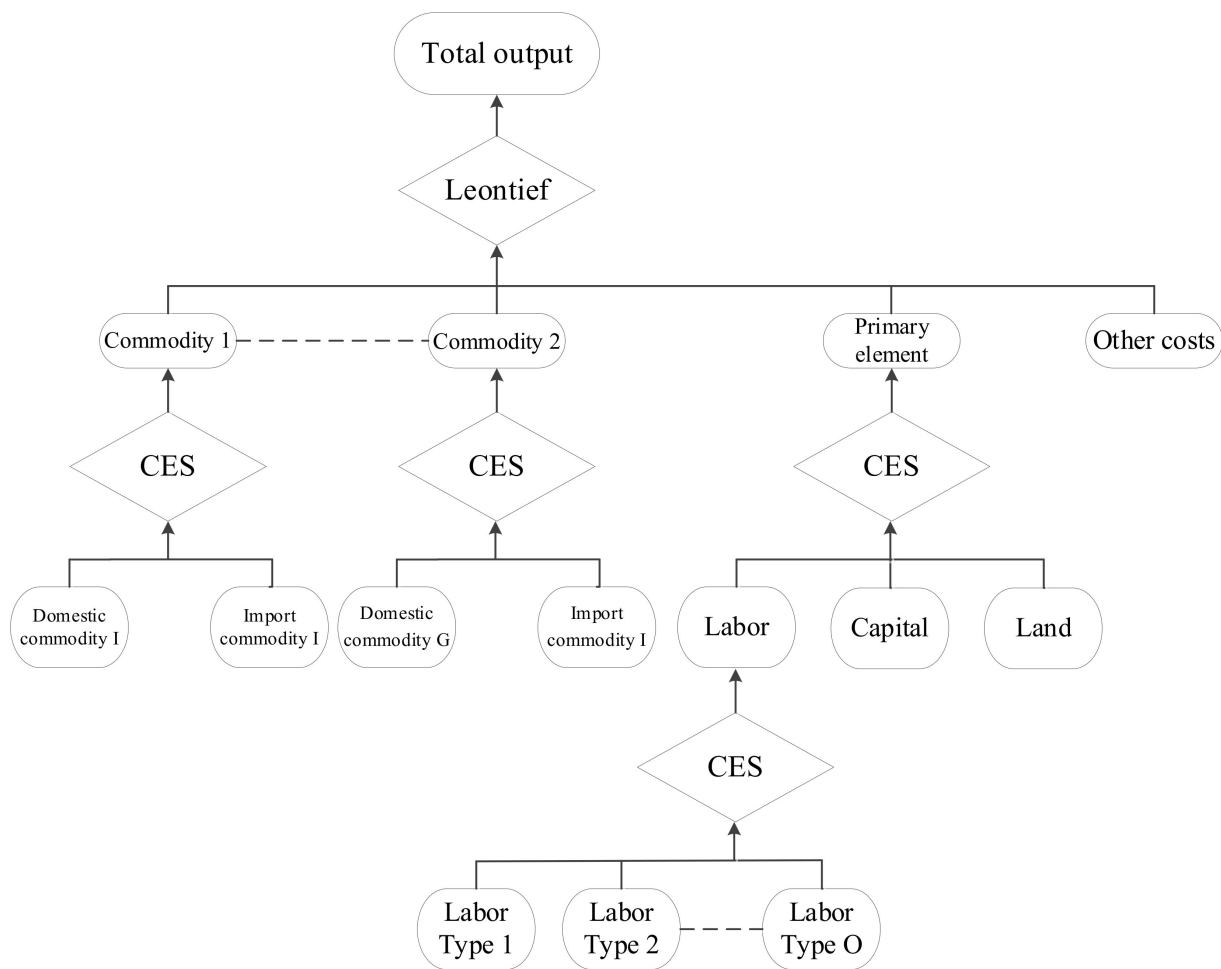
Total output

Leontief

Commodity 1

Commodity 2

Primary element

Other costs

CES

CES

CES

Domestic commodity I

Import commodity I

Domestic commodity G

Import commodity I

Labor

Capital

Land

CES

Labor Type 1

Labor Type 2

Labor Type O